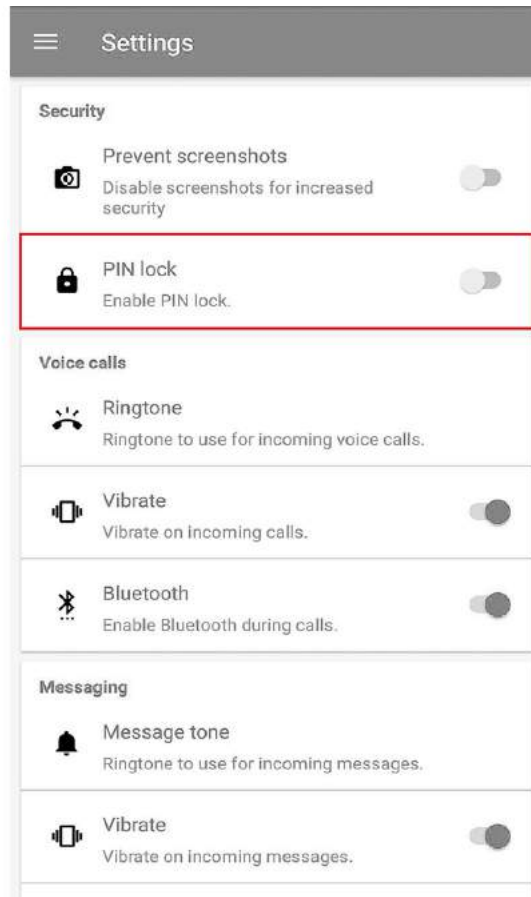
Settings

Security

Prevent screenshots
Disable screenshots for increased security

PIN lock
Enable PIN lock.

Voice calls

Ringtone
Ringtone to use for incoming voice calls.

Vibrate
Vibrate on incoming calls.

Bluetooth
Enable Bluetooth during calls.

Messaging

Message tone
Ringtone to use for incoming messages.

Vibrate
Vibrate on incoming messages.